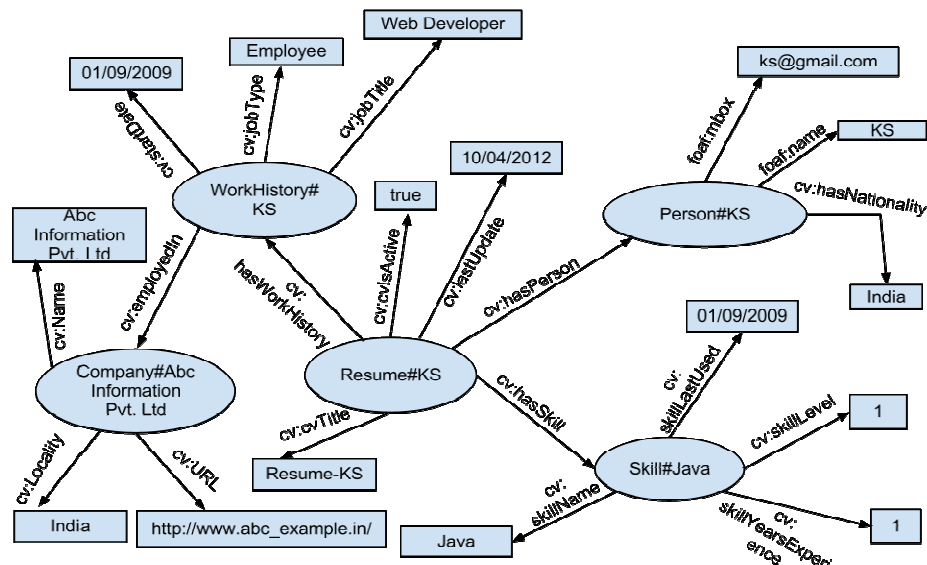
Web Developer
Employee
01/09/2009
cv:startDate
cv:jobType
cv:jobTitle
WorkHistory#KS
ks@gmail.com
foaf:mbox
KS
foaf:name
10/04/2012
true
Person#KS
cv:hasNationality
Abc Information Pvt. Ltd
cv:employedIn
cv:hasWorkHistory
cv:isActive
cv:lastUpdate
cv:hasPerson
India
cv:Name
01/09/2009
Company#Abc Information Pvt. Ltd
Resume#KS
cv:hasSkill
cv:skillLastUsed
cv:skillLevel
1
cv:cvTitle
cv:Locality
cv:URL
Resume-KS
Skill#Java
cv:skillName
cv:skillYearsExperience
India
http://www.abc_example.in/
Java
1